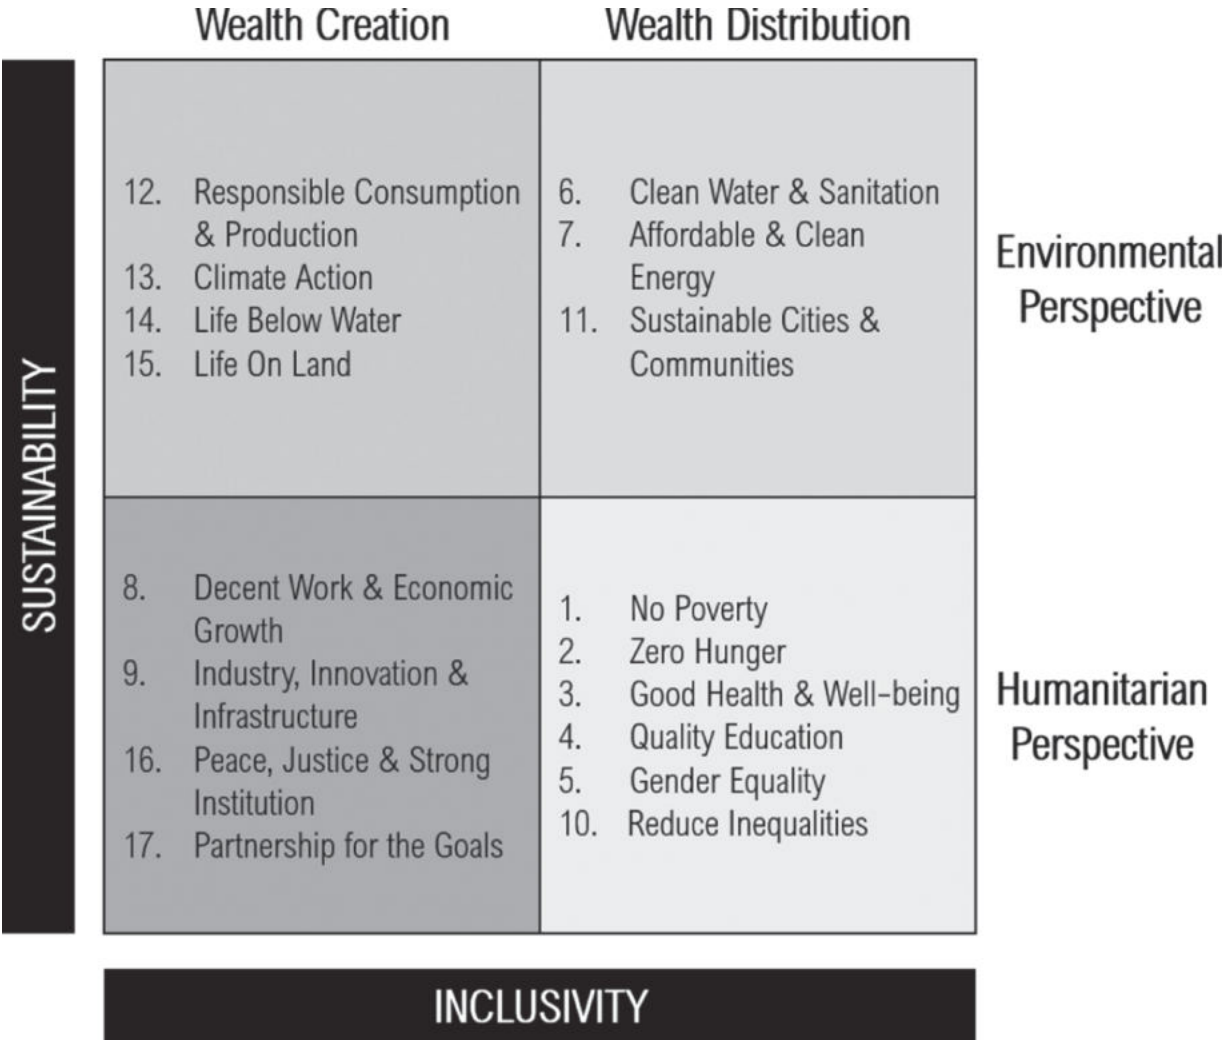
Wealth Creation

Wealth Distribution

SUSTAINABILITY

12. Responsible Consumption & Production
13. Climate Action
14. Life Below Water
15. Life On Land

6. Clean Water & Sanitation
7. Affordable & Clean Energy
11. Sustainable Cities & Communities

Environmental Perspective

8. Decent Work & Economic Growth
9. Industry, Innovation & Infrastructure
16. Peace, Justice & Strong Institution
17. Partnership for the Goals

1. No Poverty
2. Zero Hunger
3. Good Health & Well-being
4. Quality Education
5. Gender Equality
10. Reduce Inequalities

Humanitarian Perspective

INCLUSIVITY